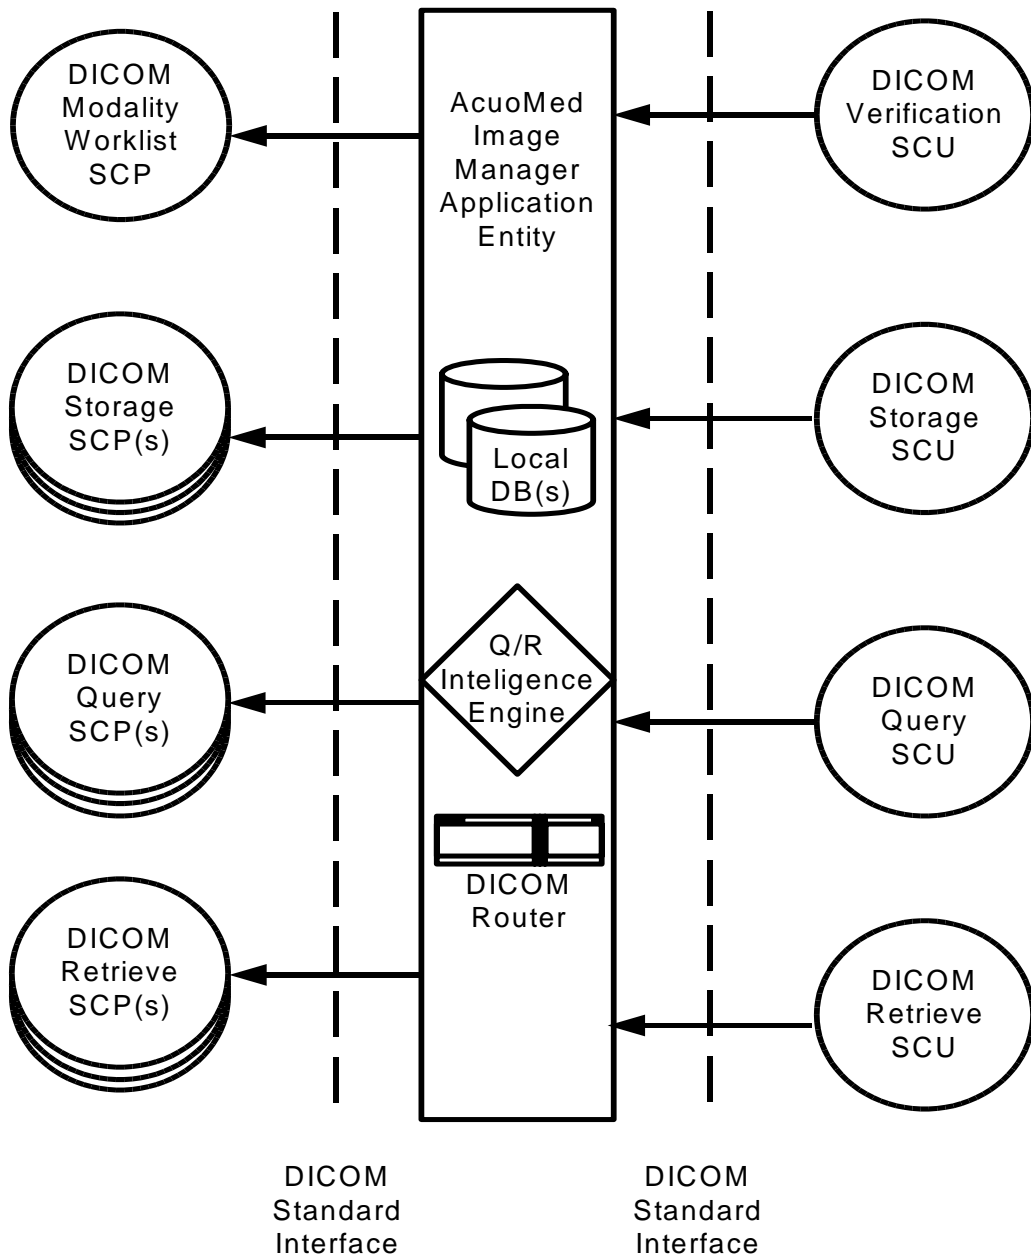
DICOM Modality Worklist SCP

AcuoMed Image Manager Application Entity

DICOM Verification SCU

DICOM Storage SCP(s)

Local DB(s)

DICOM Storage SCU

DICOM Query SCP(s)

Q/R Inteligence Engine

DICOM Query SCU

DICOM Router

DICOM Retrieve SCP(s)

DICOM Retrieve SCU

DICOM Standard Interface

DICOM Standard Interface